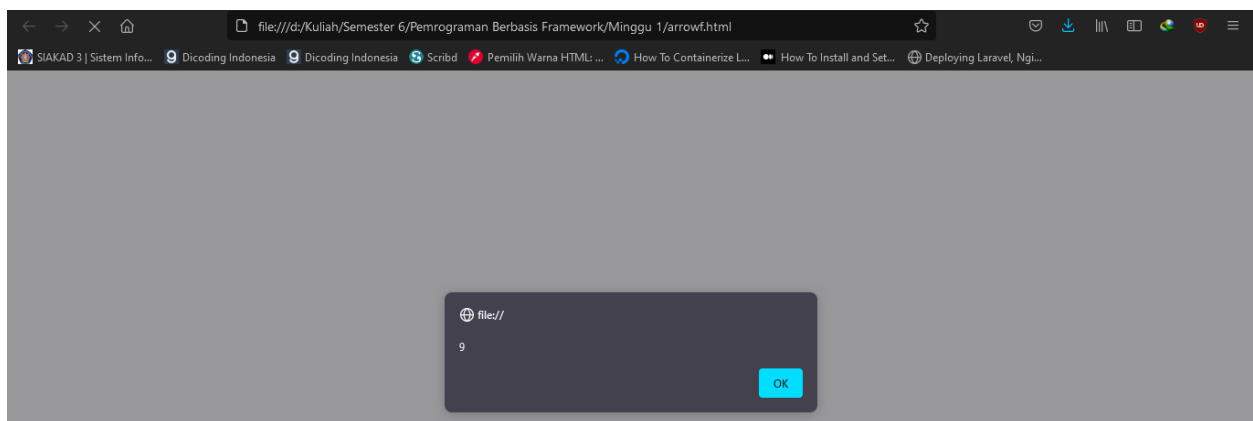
file:///d:/Kuliah/Semester 6/Pemrograman Berbasis Framework/Minggu 1/arrowf.html

SIAKAD 3 | Sistem Info... Dicoding Indonesia Dicoding Indonesia Scribd Pemilih Warna HTML: ... How To Containerize L... How To Install and Set... Deploying Laravel, Ngi...

file://

9

OK